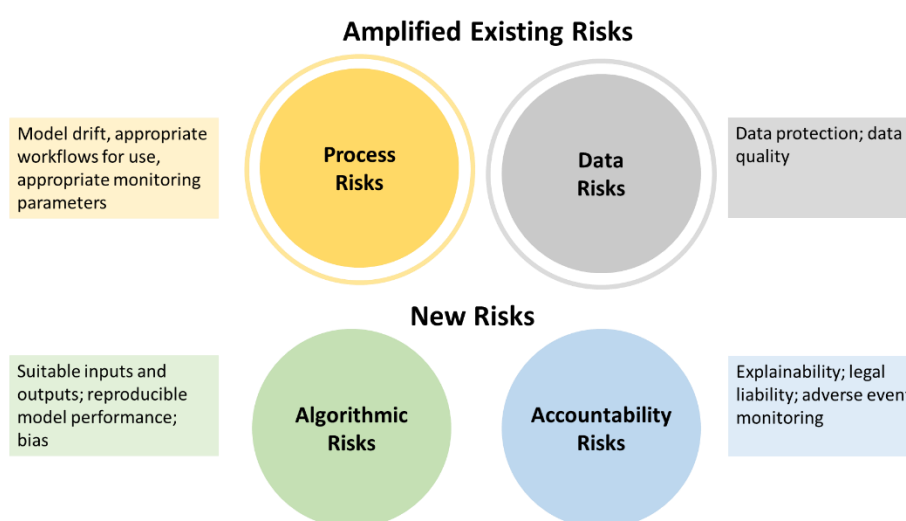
Amplified Existing Risks

Model drift, appropriate workflows for use, appropriate monitoring parameters

Process Risks

Data Risks

Data protection; data quality

New Risks

Suitable inputs and outputs; reproducible model performance; bias

Algorithmic Risks

Accountability Risks

Explainability; legal liability; adverse event monitoring